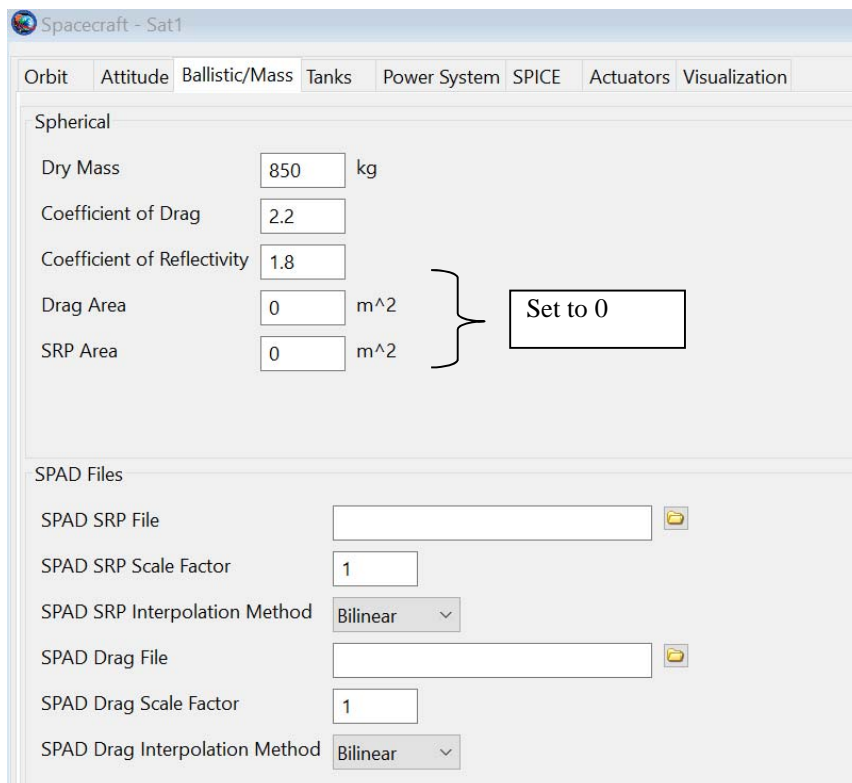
Spacecraft - Sat1

Orbit Attitude Ballistic/Mass Tanks Power System SPICE Actuators Visualization

Spherical

Dry Mass 850 kg

Coefficient of Drag 2.2

Coefficient of Reflectivity 1.8

Drag Area 0 m^2

SRP Area 0 m^2

Set to 0

SPAD Files

SPAD SRP File

SPAD SRP Scale Factor 1

SPAD SRP Interpolation Method Bilinear

SPAD Drag File

SPAD Drag Scale Factor 1

SPAD Drag Interpolation Method Bilinear